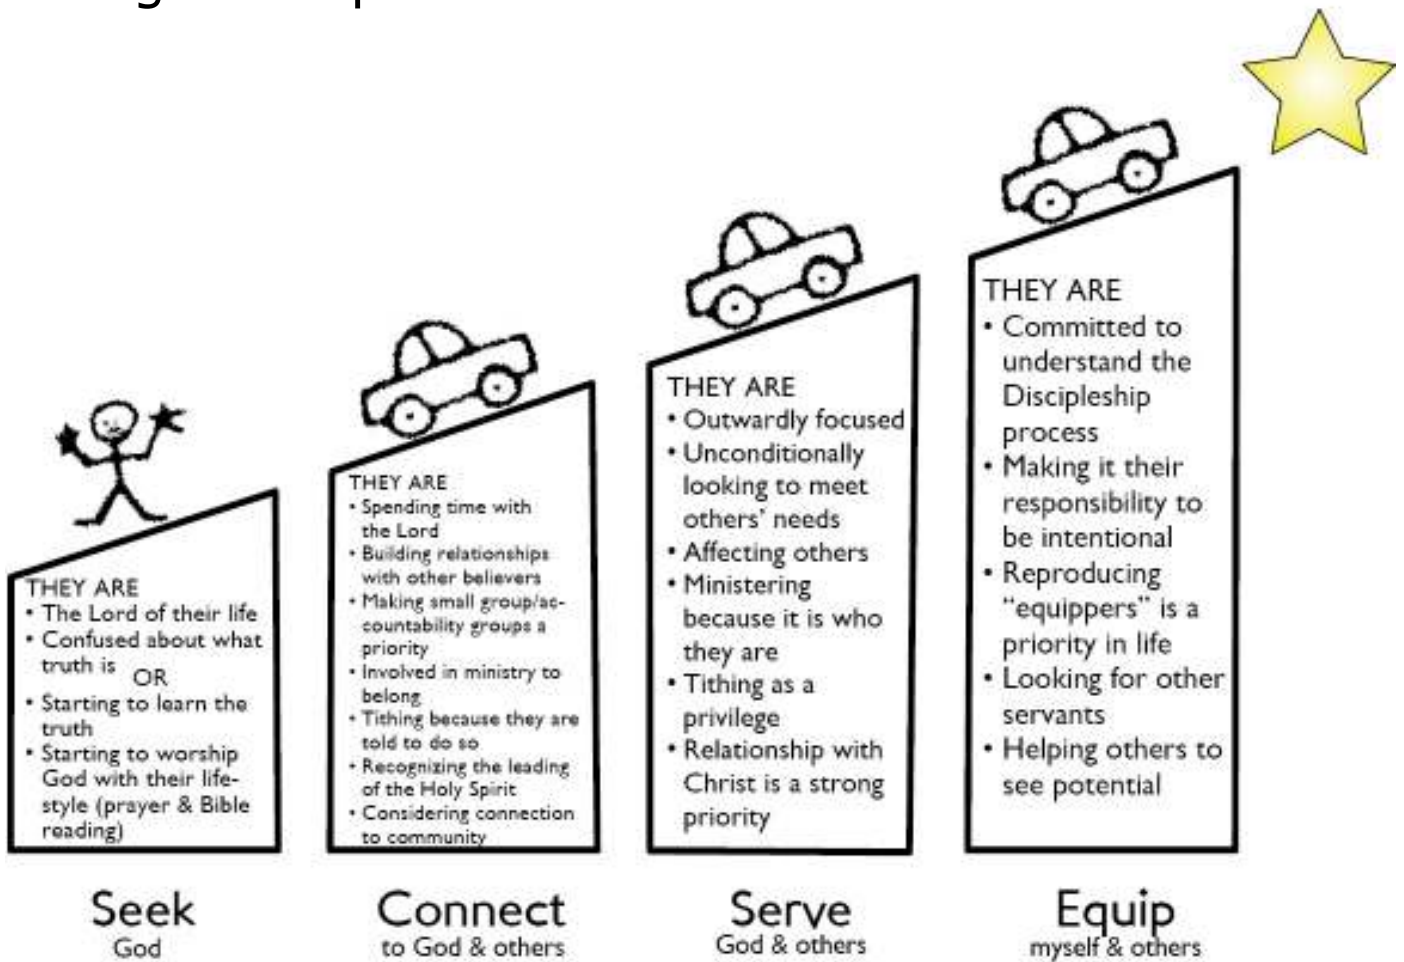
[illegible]

THEY ARE
• The Lord of their life
• Confused about what truth is
OR
• Starting to learn the truth
• Starting to worship God with their lifestyle (prayer & Bible reading)

Seek
God

THEY ARE
• Spending time with the Lord
• Building relationships with other believers
• Making small group/accountability groups a priority
• Involved in ministry to belong
• Tithing because they are told to do so
• Recognizing the leading of the Holy Spirit
• Considering connection to community

Connect
to God & others

THEY ARE
• Outwardly focused
• Unconditionally looking to meet others' needs
• Affecting others
• Ministering because it is who they are
• Tithing as a privilege
• Relationship with Christ is a strong priority

Serve
God & others

THEY ARE
• Committed to understand the Discipleship process
• Making it their responsibility to be intentional
• Reproducing "equippers" is a priority in life
• Looking for other servants
• Helping others to see potential

Equip
myself & others